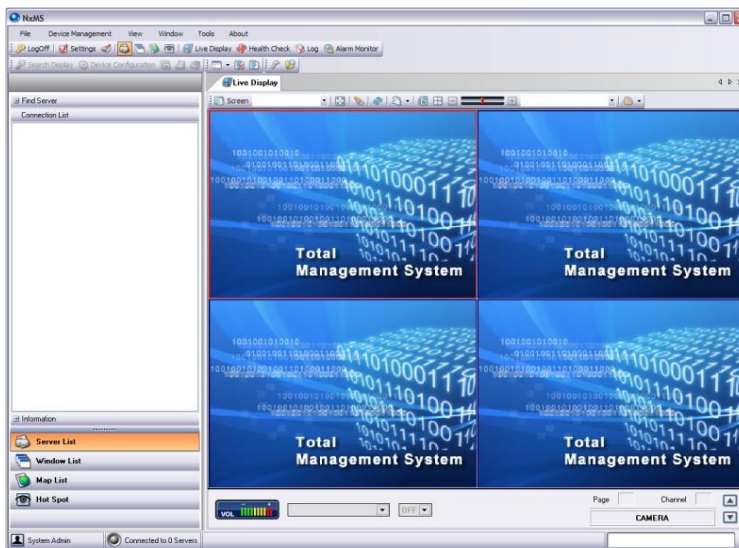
NxMS

File Device Management View Window Tools About

LogOff Settings Live Display Health Check Log Alarm Monitor

Search Display Device Configuration

Live Display

Find Server

Connection List

Screen

Total Management System

Total Management System

Total Management System

Total Management System

Information

Server List

Window List

Map List

Hot Spot

VOL

OFF

Page

Channel

CAMERA

System Admin

Connected to 0 Servers